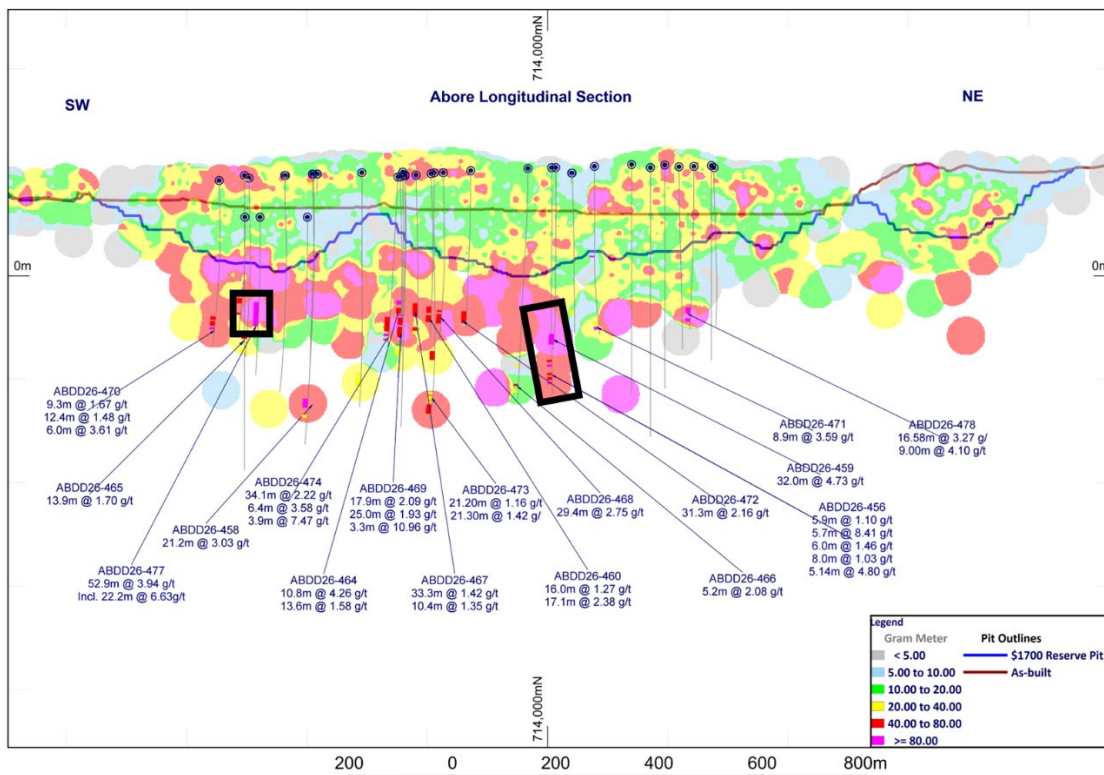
714,000mN

SW

Abore Longitudinal Section

NE

0m

0m

ABDD26-470
9.3m @ 1.67 g/t
12.4m @ 1.48 g/t
6.0m @ 3.61 g/t

ABDD26-465
13.9m @ 1.70 g/t

ABDD26-474
34.1m @ 2.22 g/t
6.4m @ 3.58 g/t
3.9m @ 7.47 g/t

ABDD26-458
21.2m @ 3.03 g/t

ABDD26-477
52.9m @ 3.94 g/t
Incl. 22.2m @ 6.63g/t

ABDD26-469
17.9m @ 2.09 g/t
25.0m @ 1.93 g/t
3.3m @ 10.96 g/t

ABDD26-464
10.8m @ 4.26 g/t
13.6m @ 1.58 g/t

ABDD26-473
21.20m @ 1.16 g/t
21.30m @ 1.42 g/

ABDD26-467
33.3m @ 1.42 g/t
10.4m @ 1.35 g/t

ABDD26-468
29.4m @ 2.75 g/t

ABDD26-460
16.0m @ 1.27 g/t
17.1m @ 2.38 g/t

ABDD26-471
8.9m @ 3.59 g/t

ABDD26-459
32.0m @ 4.73 g/t

ABDD26-472
31.3m @ 2.16 g/t

ABDD26-466
5.2m @ 2.08 g/t

ABDD26-478
16.58m @ 3.27 g/
9.00m @ 4.10 g/t

ABDD26-456
5.9m @ 1.10 g/t
5.7m @ 8.41 g/t
6.0m @ 1.46 g/t
8.0m @ 1.03 g/t
5.14m @ 4.80 g/t

Legend
Gram Meter
< 5.00
5.00 to 10.00
10.00 to 20.00
20.00 to 40.00
40.00 to 80.00
>= 80.00

Pit Outlines
$1700 Reserve Pit
As-built

714,000mN

200 0 200 400 600 800m